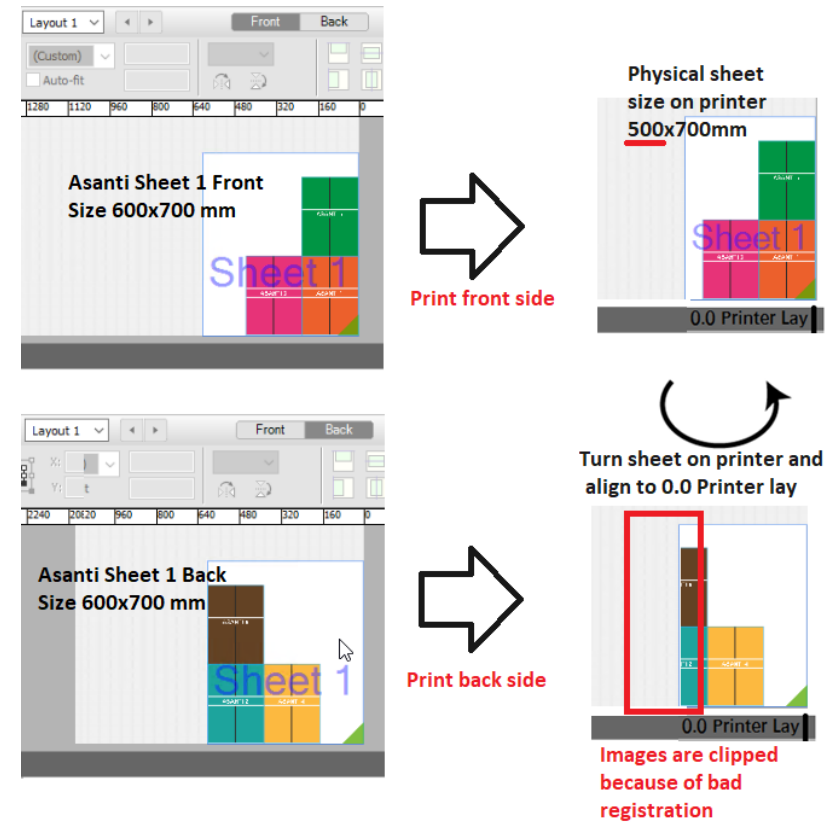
Layout 1 Front Back
(Custom)
Auto-fit
1280 1120 960 800 640 480 320 160 0
Asanti Sheet 1 Front
Size 600x700 mm
Sheet 1
ASANTI 2
ASANTI
ASANTI

Print front side

Physical sheet size on printer 500x700mm
Sheet 1
0.0 Printer Lay

Layout 1 Front Back
X:
Y:
2240 2080 960 800 640 480 320 160
Asanti Sheet 1 Back
Size 600x700 mm
Sheet 1
ASANTI
ASANTI 2
ASANTI 4

Print back side

Turn sheet on printer and align to 0.0 Printer lay

0.0 Printer Lay
Images are clipped because of bad registration